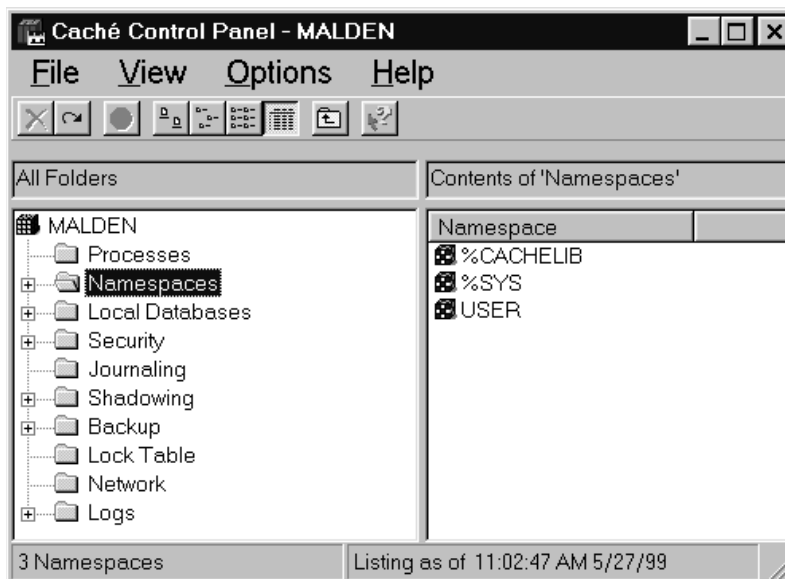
Caché Control Panel - MALDEN

File View Options Help

All Folders

Contents of 'Namespaces'

MALDEN
Processes
Namespaces
Local Databases
Security
Journaling
Shadowing
Backup
Lock Table
Network
Logs

Namespace
%CACHELIB
%SYS
USER

3 Namespaces

Listing as of 11:02:47 AM 5/27/99